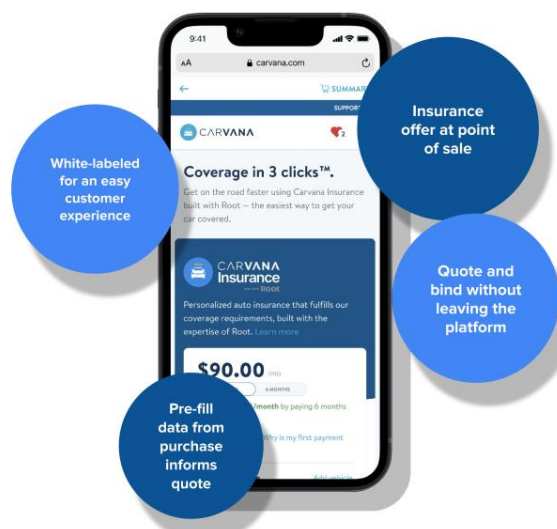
9:41

AA carvana.com

SUMMAR

SUPPO

CARVANA

2

Coverage in 3 clicks™.

Get on the road faster using Carvana Insurance built with Root — the easiest way to get your car covered.

CARVANA Insurance — Root

Personalized auto insurance that fulfills our coverage requirements, built with the expertise of Root. Learn more

$90.00 /mo

6 MONTHS

/month by paying 6 months

Why is my first payment

Add vehicle

White-labeled for an easy customer experience

Insurance offer at point of sale

Quote and bind without leaving the platform

Pre-fill data from purchase informs quote